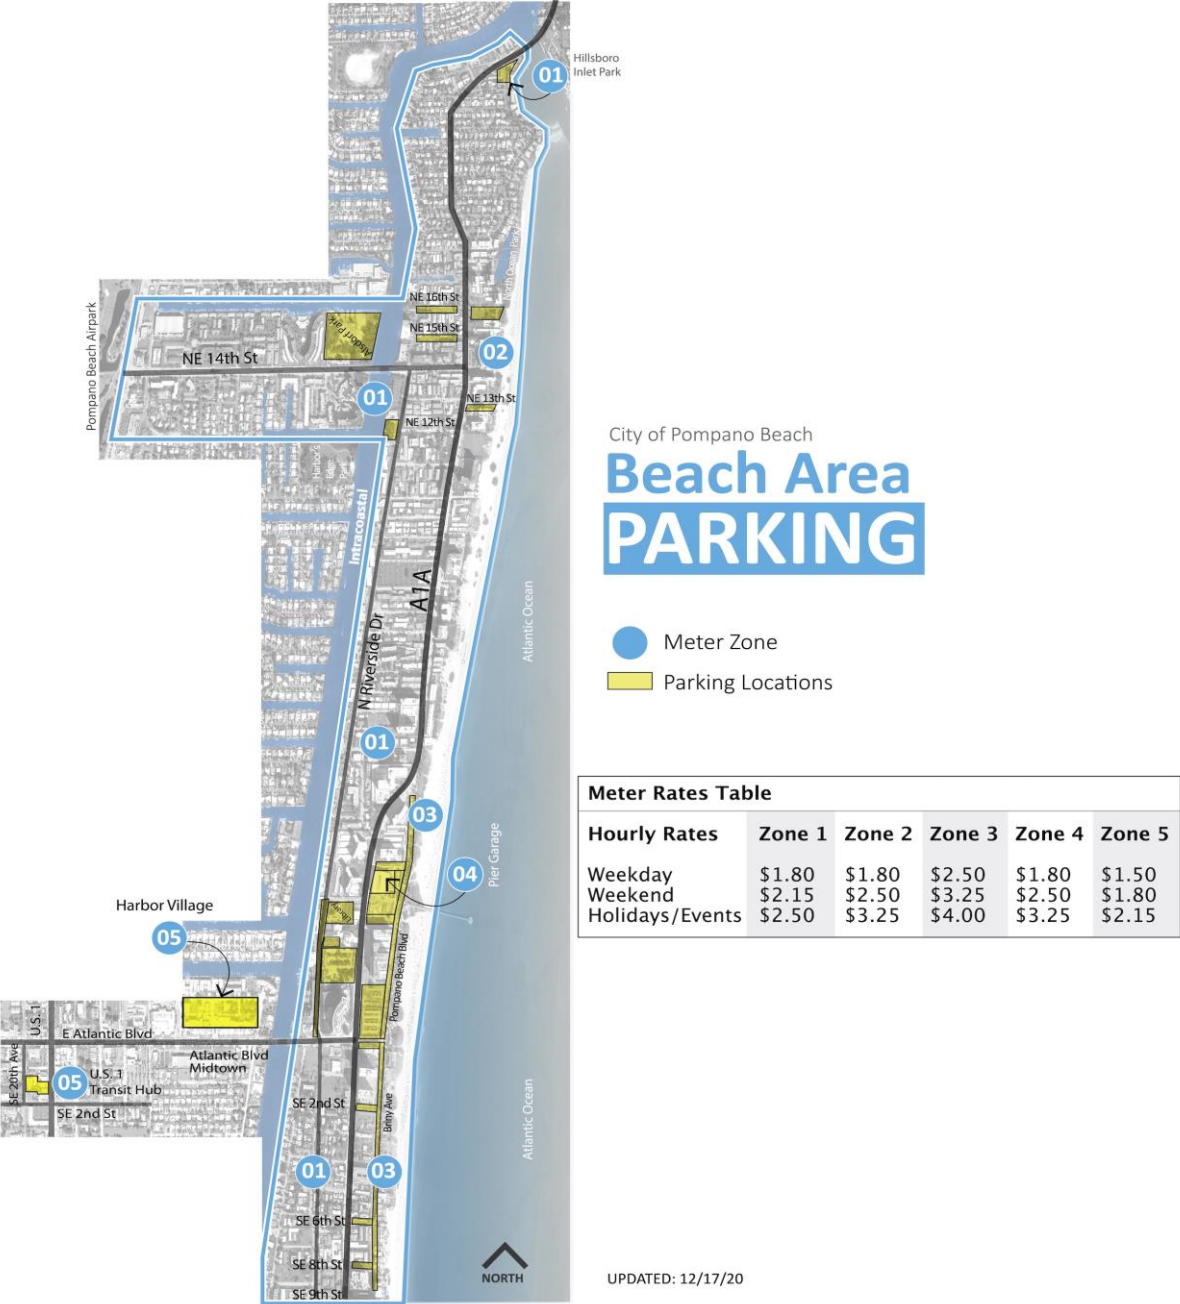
01 Hillsboro Inlet Park

Pompano Beach Airpark

NE 14th St

Airport Park

NE 16th St

NE 15th St

North Ocean Park

02

01

NE 13th St

NE 12th St

Intracoastal

A1A

N Riverside Dr

Atlantic Ocean

01

03

04

Pier Garage

Harbor Village

05

Pompano Beach Blvd

U.S. 1

E Atlantic Blvd

Atlantic Blvd Midtown

SE 20th Ave

05 U.S. 1 Transit Hub

SE 2nd St

SE 2nd St

Briny Ave

Atlantic Ocean

01

03

SE 6th St

SE 8th St

SE 9th St

NORTH

City of Pompano Beach

Beach Area

PARKING

Meter Zone

Parking Locations

Meter Rates Table

| Hourly Rates | Zone 1 | Zone 2 | Zone 3 | Zone 4 | Zone 5 |
|---|---|---|---|---|---|
| Weekday | \$1.80 | \$1.80 | \$2.50 | \$1.80 | \$1.50 |
| Weekend | \$2.15 | \$2.50 | \$3.25 | \$2.50 | \$1.80 |
| Holidays/Events | \$2.50 | \$3.25 | \$4.00 | \$3.25 | \$2.15 |

UPDATED: 12/17/20